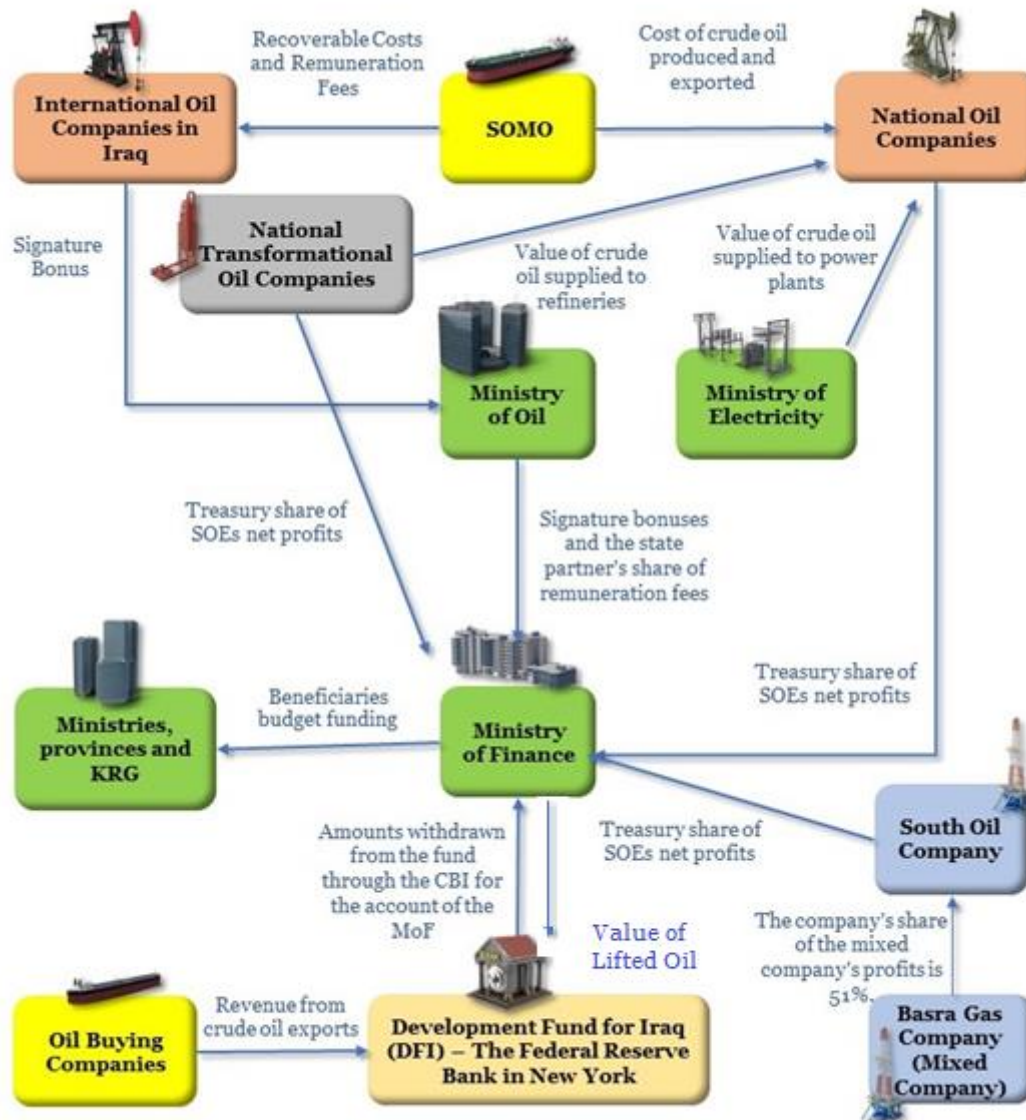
Recoverable Costs and Remuneration Fees

Cost of crude oil produced and exported

International Oil Companies in Iraq

SOMO

National Oil Companies

Signature Bonus

National Transformational Oil Companies

Value of crude oil supplied to refineries

Value of crude oil supplied to power plants

Ministry of Oil

Ministry of Electricity

Treasury share of SOEs net profits

Signature bonuses and the state partner's share of remuneration fees

Treasury share of SOEs net profits

Ministries, provinces and KRG

Beneficiaries budget funding

Ministry of Finance

Amounts withdrawn from the fund through the CBI for the account of the MoF

Treasury share of SOEs net profits

South Oil Company

Value of Lifted Oil

The company's share of the mixed company's profits is 51%.

Oil Buying Companies

Revenue from crude oil exports

Development Fund for Iraq (DFI) – The Federal Reserve Bank in New York

Basra Gas Company (Mixed Company)